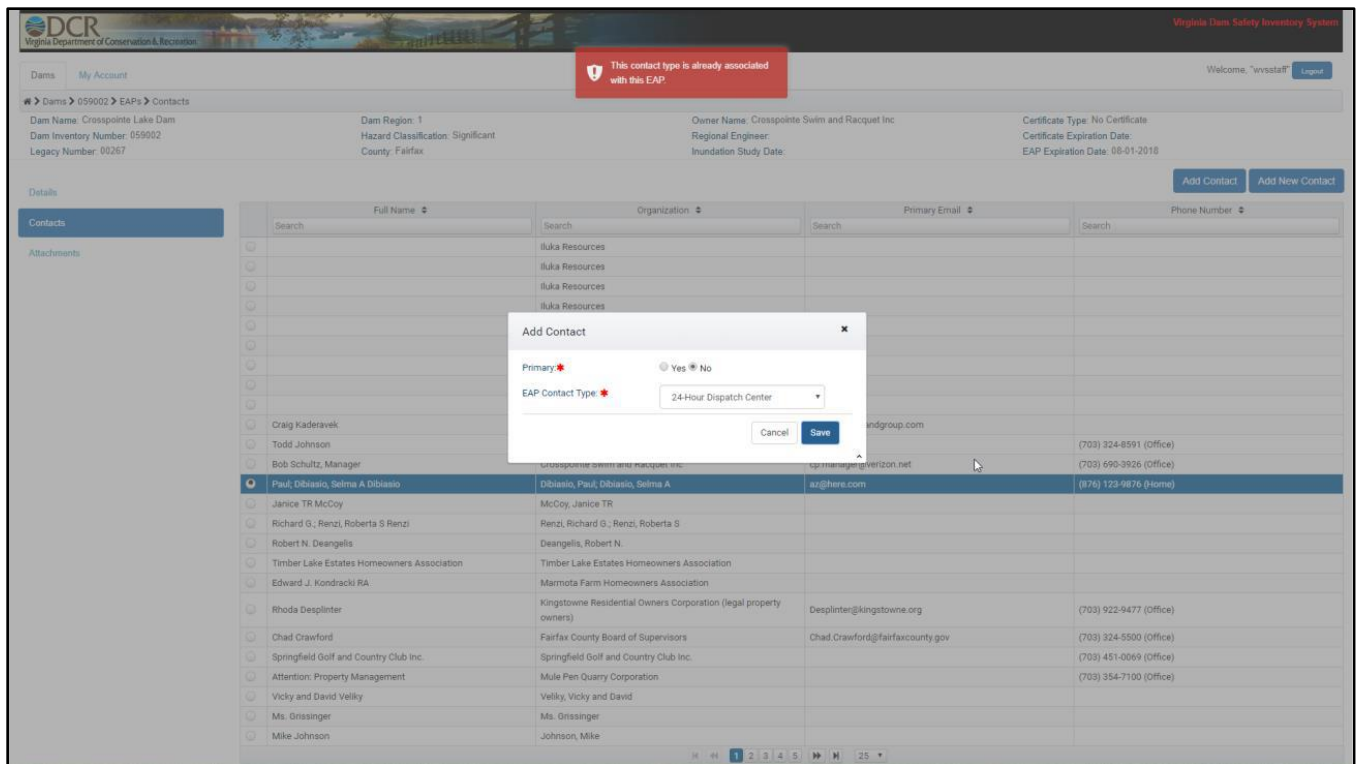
DCR
Virginia Department of Conservation & Recreation

Virginia Dam Safety Inventory System

Dams My Account

This contact type is already associated with this EAP.

Welcome, "wvsstaff" Logout

Dams > 059002 > EAPs > Contacts

Dam Name: Crosspointe Lake Dam
Dam Inventory Number: 059002
Legacy Number: 00267

Dam Region: 1
Hazard Classification: Significant
County: Fairfax

Owner Name: Crosspointe Swim and Racquet Inc
Regional Engineer:
Inundation Study Date:

Certificate Type: No Certificate
Certificate Expiration Date:
EAP Expiration Date: 08-01-2018

Details
Contacts
Attachments

Add Contact Add New Contact

| | Full Name | Organization | Primary Email | Phone Number |
|---|---|---|---|---|
| | Search | Search | Search | Search |
| | | Iluka Resources | | |
| | | Iluka Resources | | |
| | | Iluka Resources | | |
| | | Iluka Resources | | |
| | | | | |
| | | | | |
| | | | | |
| | | | | |
| | Craig Kaderavek | | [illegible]andgroup.com | |
| | Todd Johnson | | | (703) 324-8591 (Office) |
| | Bob Schultz, Manager | Crosspointe Swim and Racquet Inc | cp.manager@verizon.net | (703) 690-3926 (Office) |
| | Paul; Dibiasio, Selma A Dibiasio | Dibiasio, Paul; Dibiasio, Selma A | az@here.com | (876) 123-9876 (Home) |
| | Janice TR McCoy | McCoy, Janice TR | | |
| | Richard G.; Renzi, Roberta S Renzi | Renzi, Richard G.; Renzi, Roberta S | | |
| | Robert N. Deangelis | Deangelis, Robert N. | | |
| | Timber Lake Estates Homeowners Association | Timber Lake Estates Homeowners Association | | |
| | Edward J. Kondracki RA | Marmota Farm Homeowners Association | | |
| | Rhoda Desplinter | Kingstowne Residential Owners Corporation (legal property owners) | Desplinter@kingstowne.org | (703) 922-9477 (Office) |
| | Chad Crawford | Fairfax County Board of Supervisors | Chad.Crawford@fairfaxcounty.gov | (703) 324-5500 (Office) |
| | Springfield Golf and Country Club Inc. | Springfield Golf and Country Club Inc. | | (703) 451-0069 (Office) |
| | Attention: Property Management | Mule Pen Quarry Corporation | | (703) 354-7100 (Office) |
| | Vicky and David Veliky | Veliky, Vicky and David | | |
| | Ms. Grissinger | Ms. Grissinger | | |
| | Mike Johnson | Johnson, Mike | | |

1 2 3 4 5 25

Add Contact
Primary: * Yes No
EAP Contact Type: * 24-Hour Dispatch Center
Cancel Save